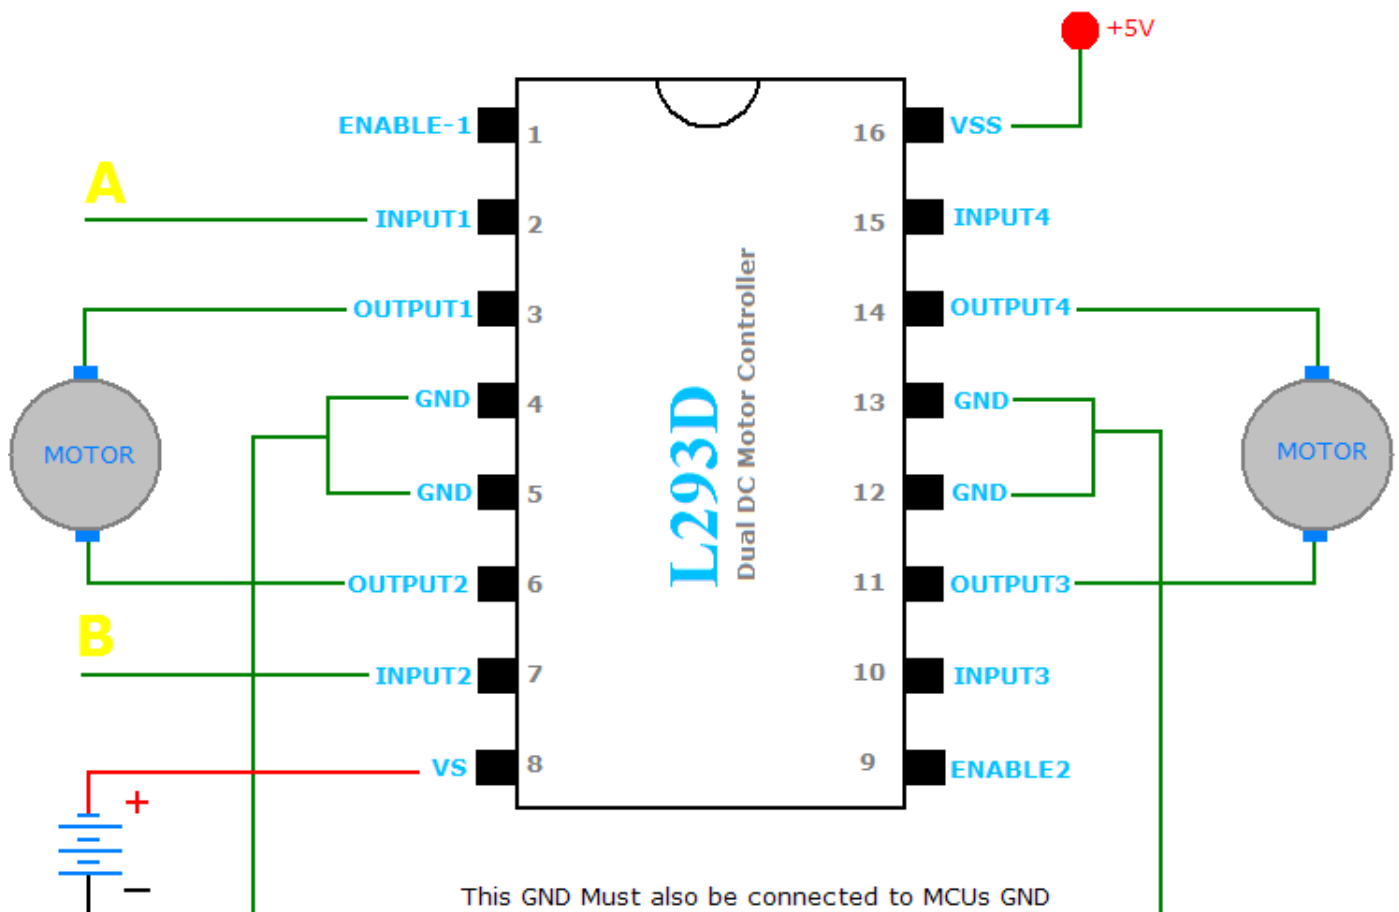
+5V

ENABLE-1 1
16 VSS

A
INPUT1 2
15 INPUT4

OUTPUT1 3
14 OUTPUT4

GND 4
13 GND

MOTOR
MOTOR

GND 5
12 GND

L293D
Dual DC Motor Controller

OUTPUT2 6
11 OUTPUT3

B
INPUT2 7
10 INPUT3

VS 8
9 ENABLE2

+
–

This GND Must also be connected to MCUs GND